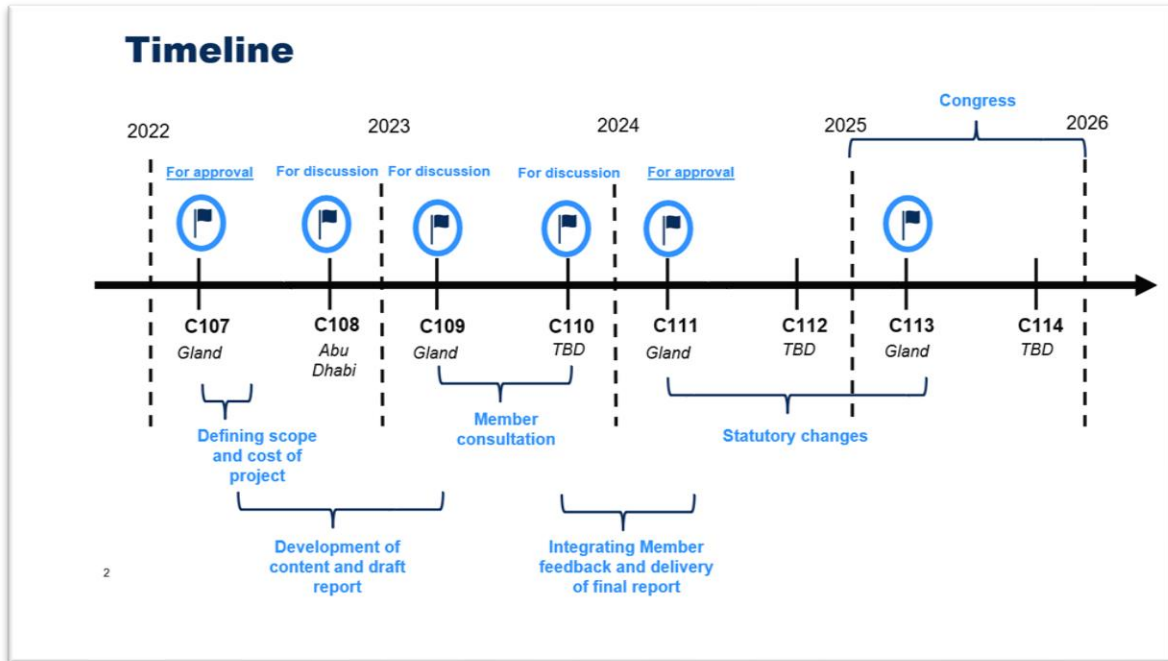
Timeline

Congress

2022 2023 2024 2025 2026

For approval For discussion For discussion For discussion For approval

C107 Gland

C108 Abu Dhabi

C109 Gland

C110 TBD

C111 Gland

C112 TBD

C113 Gland

C114 TBD

Defining scope and cost of project

Member consultation

Statutory changes

Development of content and draft report

Integrating Member feedback and delivery of final report

2